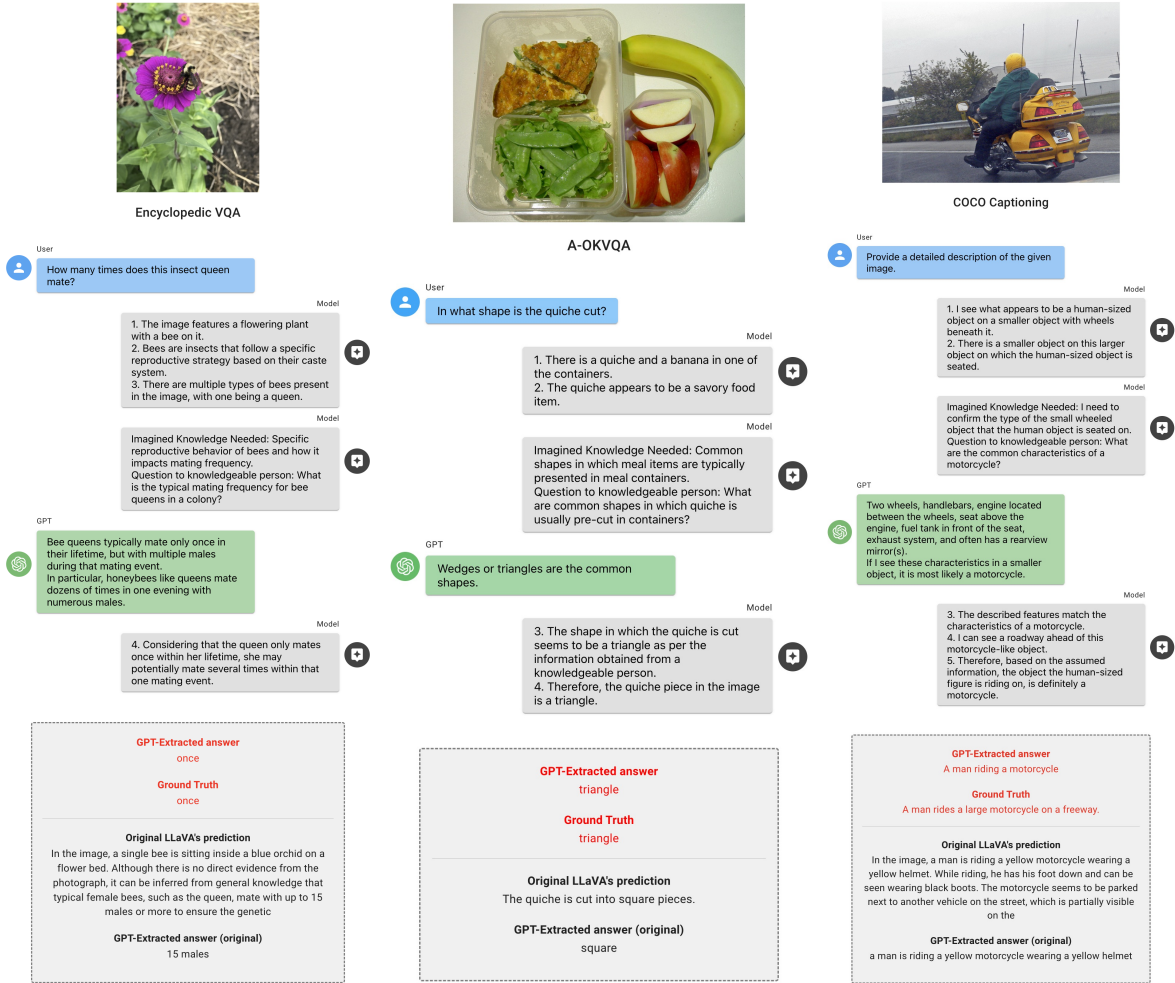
Encyclopedic VQA

User
How many times does this insect queen mate?

Model
1. The image features a flowering plant with a bee on it.
2. Bees are insects that follow a specific reproductive strategy based on their caste system.
3. There are multiple types of bees present in the image, with one being a queen.

Model
Imagined Knowledge Needed: Specific reproductive behavior of bees and how it impacts mating frequency.
Question to knowledgeable person: What is the typical mating frequency for bee queens in a colony?

GPT
Bee queens typically mate only once in their lifetime, but with multiple males during that mating event.
In particular, honeybees like queens mate dozens of times in one evening with numerous males.

Model
4. Considering that the queen only mates once within her lifetime, she may potentially mate several times within that one mating event.

GPT-Extracted answer
once
Ground Truth
once

Original LLaVA's prediction
In the image, a single bee is sitting inside a blue orchid on a flower bed. Although there is no direct evidence from the photograph, it can be inferred from general knowledge that typical female bees, such as the queen, mate with up to 15 males or more to ensure the genetic

GPT-Extracted answer (original)
15 males

A-OKVQA

User
In what shape is the quiche cut?

Model
1. There is a quiche and a banana in one of the containers.
2. The quiche appears to be a savory food item.

Model
Imagined Knowledge Needed: Common shapes in which meal items are typically presented in meal containers.
Question to knowledgeable person: What are common shapes in which quiche is usually pre-cut in containers?

GPT
Wedges or triangles are the common shapes.

Model
3. The shape in which the quiche is cut seems to be a triangle as per the information obtained from a knowledgeable person.
4. Therefore, the quiche piece in the image is a triangle.

GPT-Extracted answer
triangle
Ground Truth
triangle

Original LLaVA's prediction
The quiche is cut into square pieces.

GPT-Extracted answer (original)
square

COCO Captioning

User
Provide a detailed description of the given image.

Model
1. I see what appears to be a human-sized object on a smaller object with wheels beneath it.
2. There is a smaller object on this larger object on which the human-sized object is seated.

Model
Imagined Knowledge Needed: I need to confirm the type of the small wheeled object that the human object is seated on.
Question to knowledgeable person: What are the common characteristics of a motorcycle?

GPT
Two wheels, handlebars, engine located between the wheels, seat above the engine, fuel tank in front of the seat, exhaust system, and often has a rearview mirror(s).
If I see these characteristics in a smaller object, it is most likely a motorcycle.

Model
3. The described features match the characteristics of a motorcycle.
4. I can see a roadway ahead of this motorcycle-like object.
5. Therefore, based on the assumed information, the object the human-sized figure is riding on, is definitely a motorcycle.

GPT-Extracted answer
A man riding a motorcycle
Ground Truth
A man rides a large motorcycle on a freeway.

Original LLaVA's prediction
In the image, a man is riding a yellow motorcycle wearing a yellow helmet. While riding, he has his foot down and can be seen wearing black boots. The motorcycle seems to be parked next to another vehicle on the street, which is partially visible on the

GPT-Extracted answer (original)
a man is riding a yellow motorcycle wearing a yellow helmet